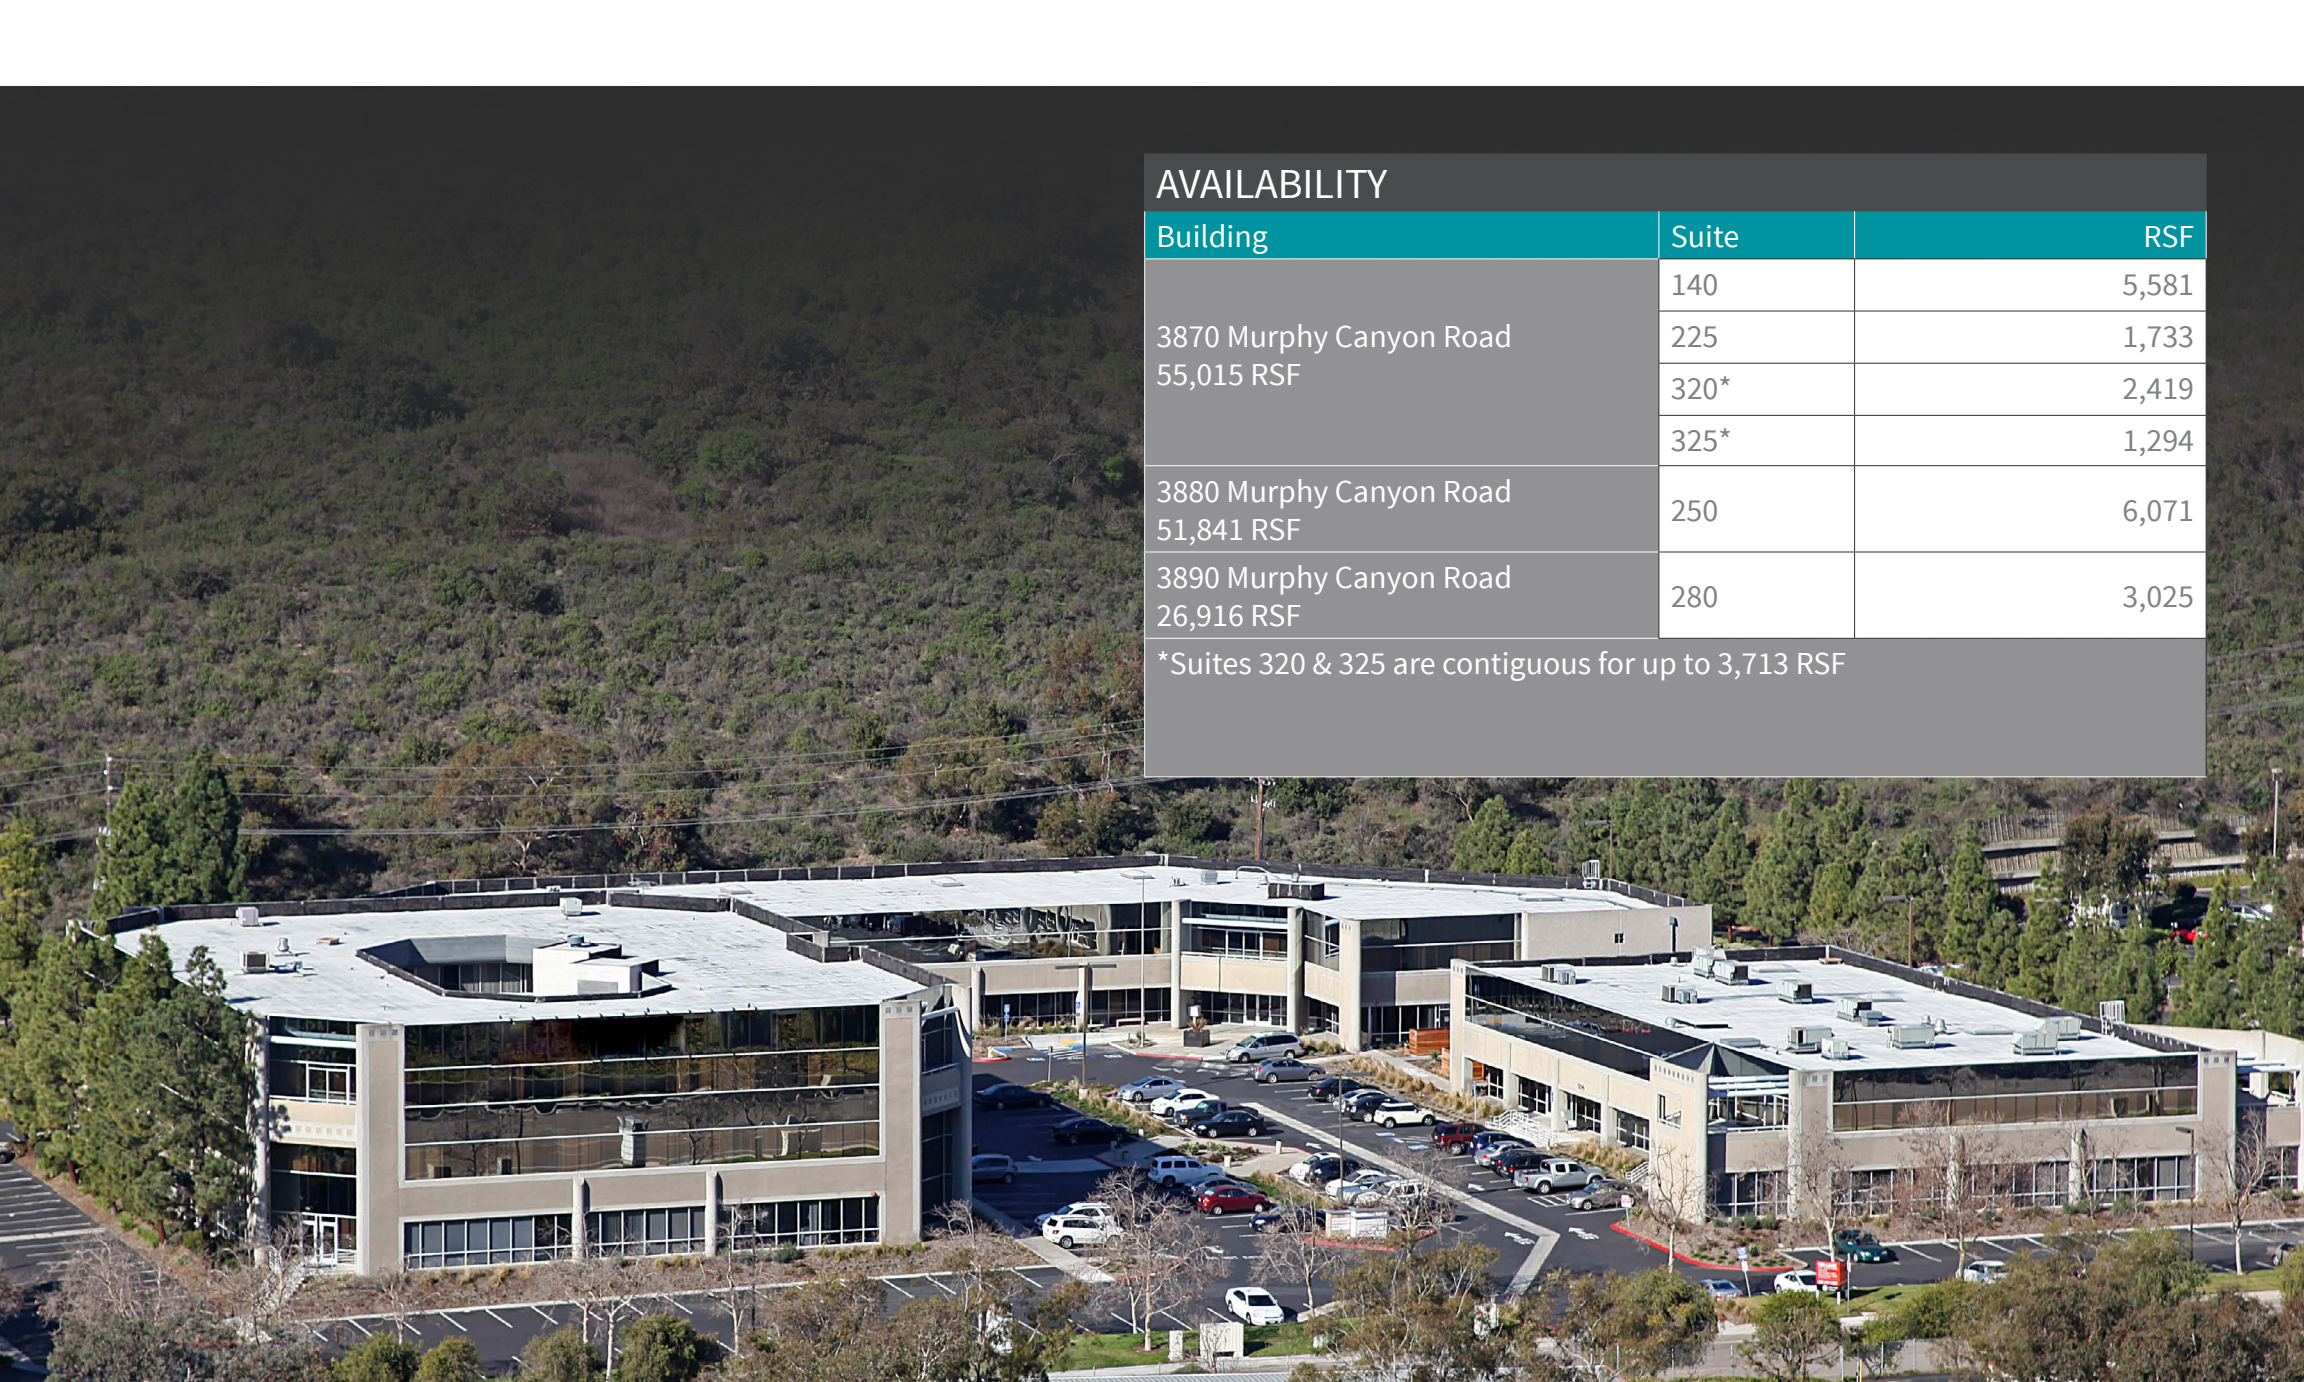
AVAILABILITY

| Building | Suite | RSF |
|---|---|---|
| 3870 Murphy Canyon Road 55,015 RSF | 140 | 5,581 |
| | 225 | 1,733 |
| | 320* | 2,419 |
| | 325* | 1,294 |
| 3880 Murphy Canyon Road 51,841 RSF | 250 | 6,071 |
| 3890 Murphy Canyon Road 26,916 RSF | 280 | 3,025 |

*Suites 320 & 325 are contiguous for up to 3,713 RSF